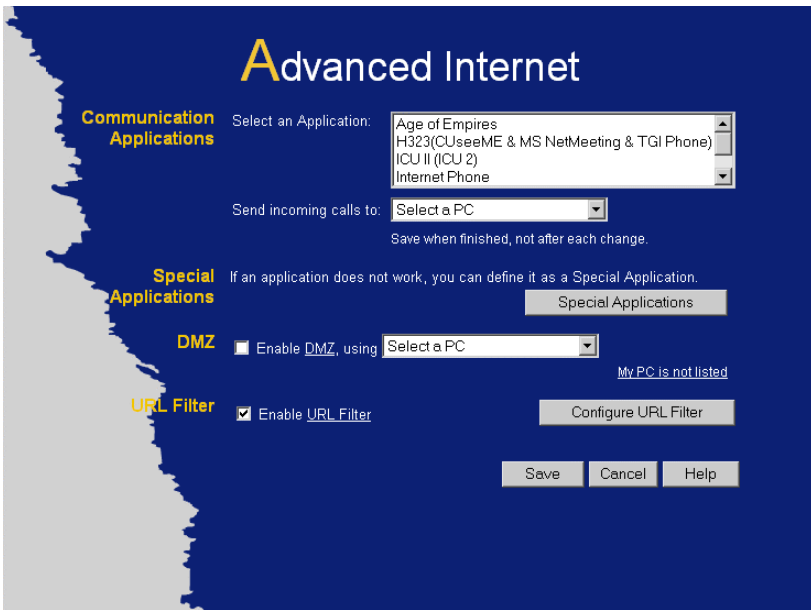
Advanced Internet

Communication Applications

Select an Application:

Age of Empires
H323(CUseeME & MS NetMeeting & TGI Phone)
ICU II (ICU 2)
Internet Phone

Send incoming calls to: Select a PC

Save when finished, not after each change.

Special Applications

If an application does not work, you can define it as a Special Application.

Special Applications

DMZ

Enable DMZ, using Select a PC

My PC is not listed

URL Filter

Enable URL Filter

Configure URL Filter

Save Cancel Help